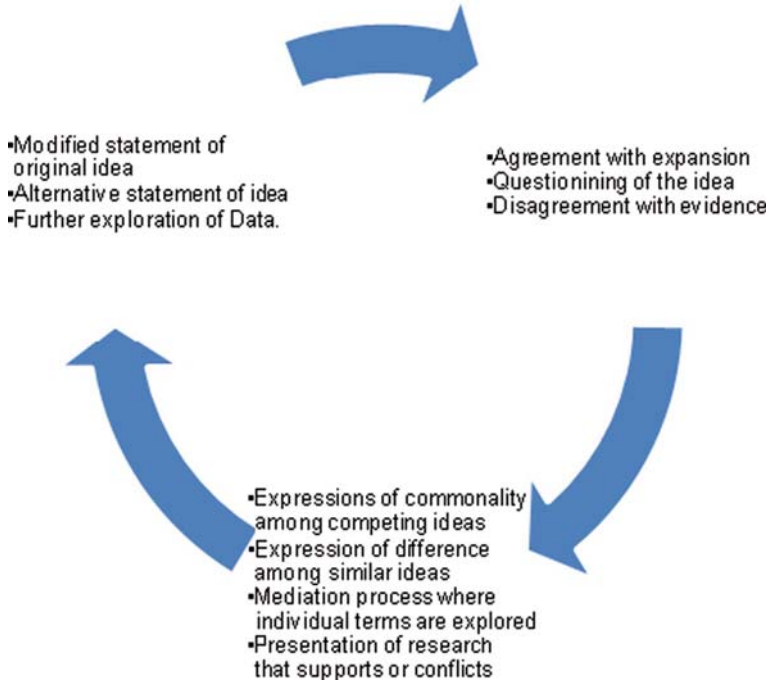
▪Modified statement of original idea
▪Alternative statement of idea
▪Further exploration of Data.

▪Agreement with expansion
▪Questioning of the idea
▪Disagreement with evidence

▪Expressions of commonality among competing ideas
▪Expression of difference among similar ideas
▪Mediation process where individual terms are explored
▪Presentation of research that supports or conflicts